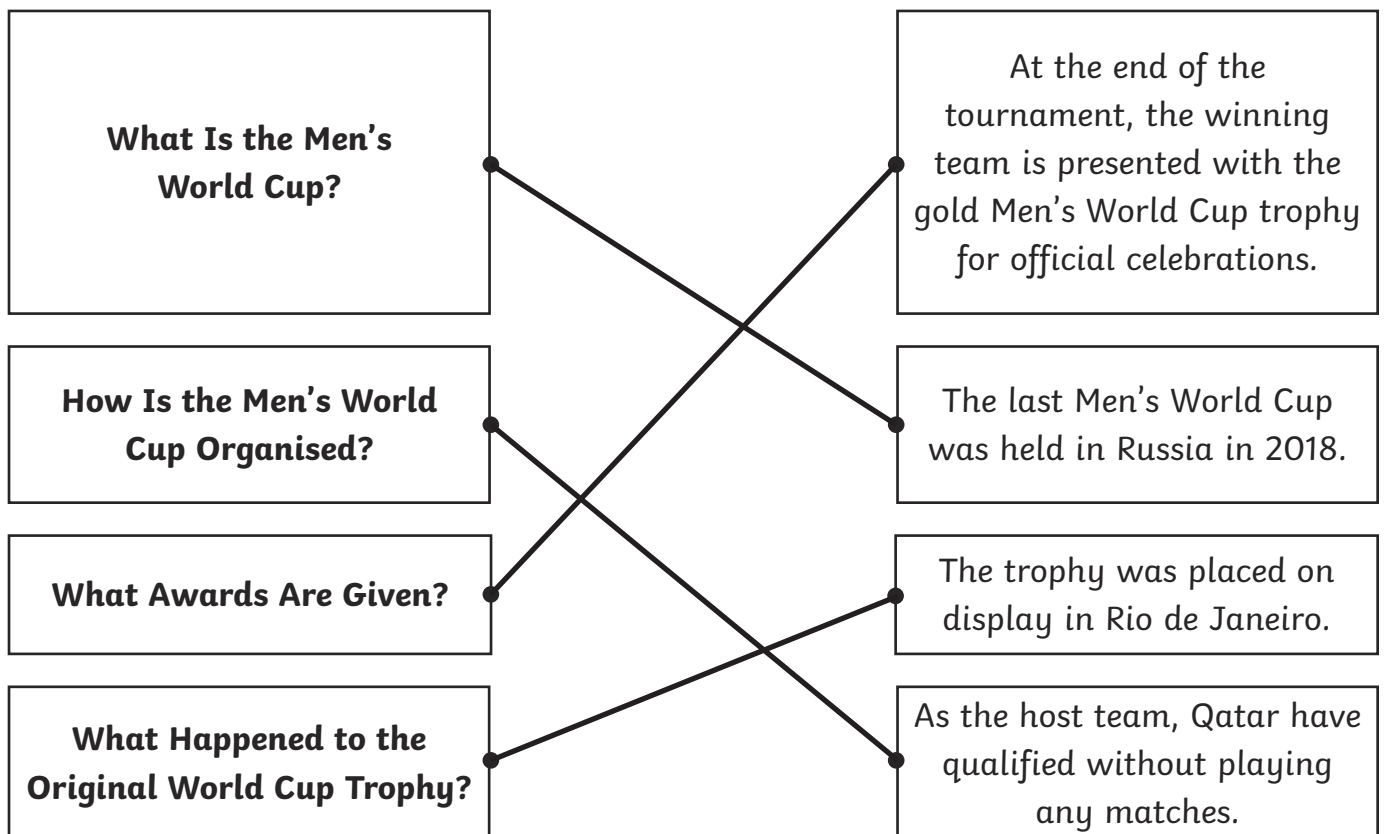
What Is the Men's World Cup?

How Is the Men's World Cup Organised?

What Awards Are Given?

What Happened to the Original World Cup Trophy?

At the end of the tournament, the winning team is presented with the gold Men's World Cup trophy for official celebrations.

The last Men's World Cup was held in Russia in 2018.

The trophy was placed on display in Rio de Janeiro.

As the host team, Qatar have qualified without playing any matches.